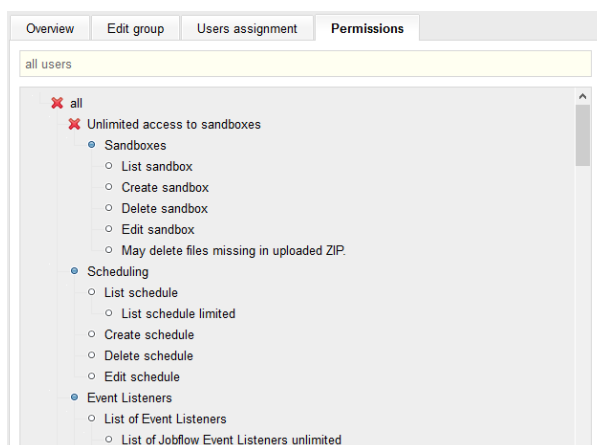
Overview | Edit group | Users assignment | Permissions

all users

all
Unlimited access to sandboxes
Sandboxes
List sandbox
Create sandbox
Delete sandbox
Edit sandbox
May delete files missing in uploaded ZIP.
Scheduling
List schedule
List schedule limited
Create schedule
Delete schedule
Edit schedule
Event Listeners
List of Event Listeners
List of Jobflow Event Listeners unlimited